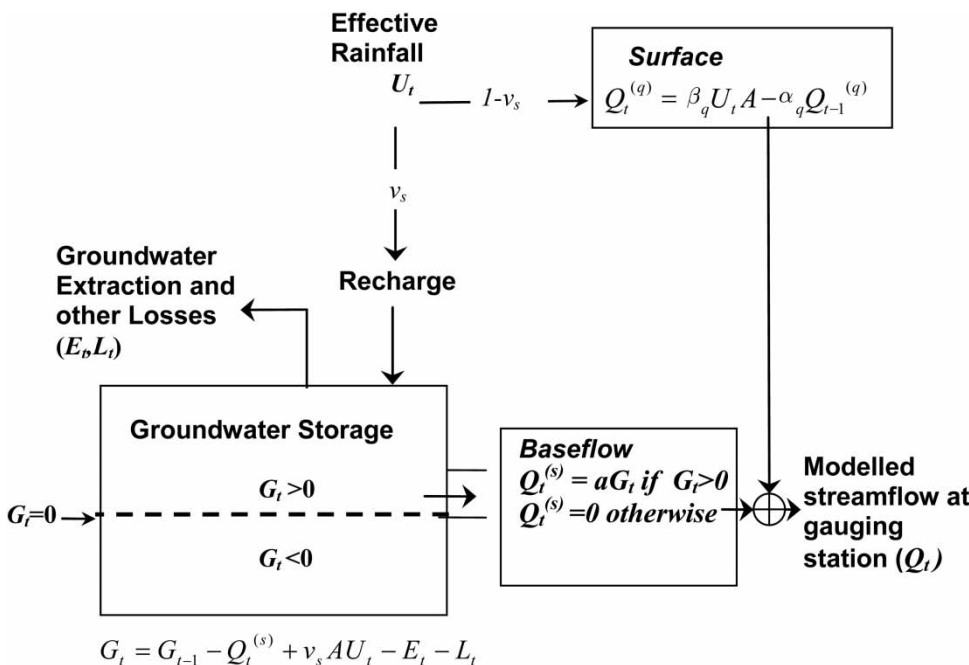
Effective Rainfall
$U_t$

$1-v_s$

Surface
$Q_t^{(q)} = \beta_q U_t A - \alpha_q Q_{t-1}^{(q)}$

$v_s$

Groundwater Extraction and other Losses ($E_t$,$L_t$)

Recharge

Groundwater Storage

$G_t > 0$

$G_t = 0$

$G_t < 0$

Baseflow
$Q_t^{(s)} = aG_t$ if $G_t > 0$
$Q_t^{(s)} = 0$ otherwise

Modelled streamflow at gauging station ($Q_t$)

$G_t = G_{t-1} - Q_t^{(s)} + v_s A U_t - E_t - L_t$